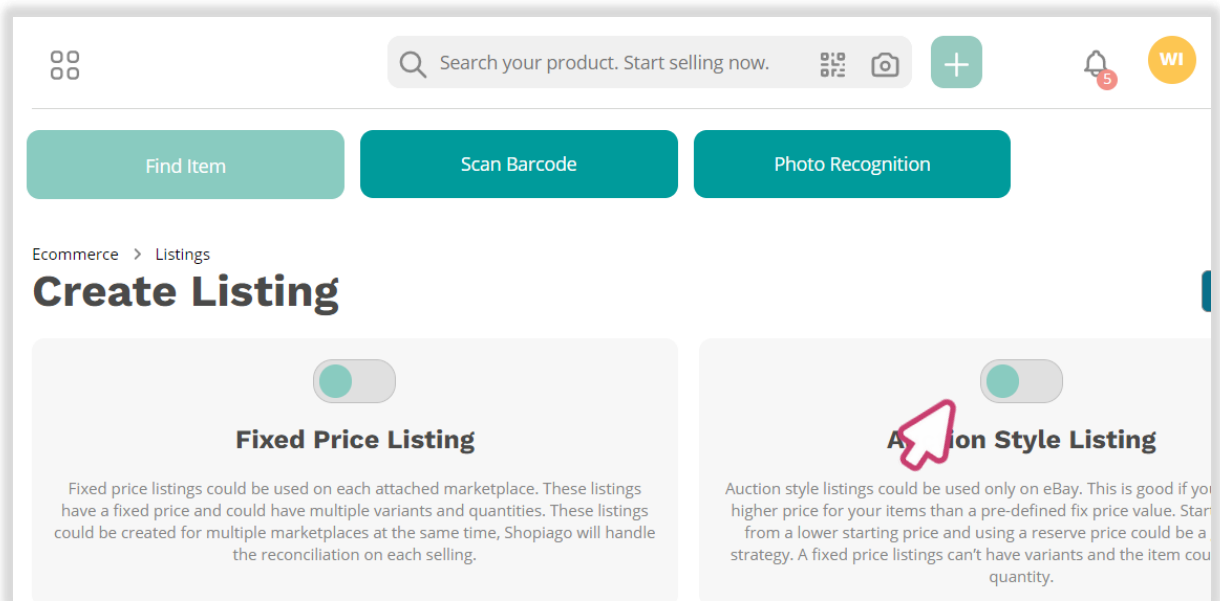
Search your product. Start selling now.

5

WI

Find Item

Scan Barcode

Photo Recognition

Ecommerce > Listings

Create Listing

Fixed Price Listing

Fixed price listings could be used on each attached marketplace. These listings have a fixed price and could have multiple variants and quantities. These listings could be created for multiple marketplaces at the same time, Shopiago will handle the reconciliation on each selling.

A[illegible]ion Style Listing

Auction style listings could be used only on eBay. This is good if you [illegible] higher price for your items than a pre-defined fix price value. Star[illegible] from a lower starting price and using a reserve price could be a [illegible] strategy. A fixed price listings can't have variants and the item cou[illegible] quantity.